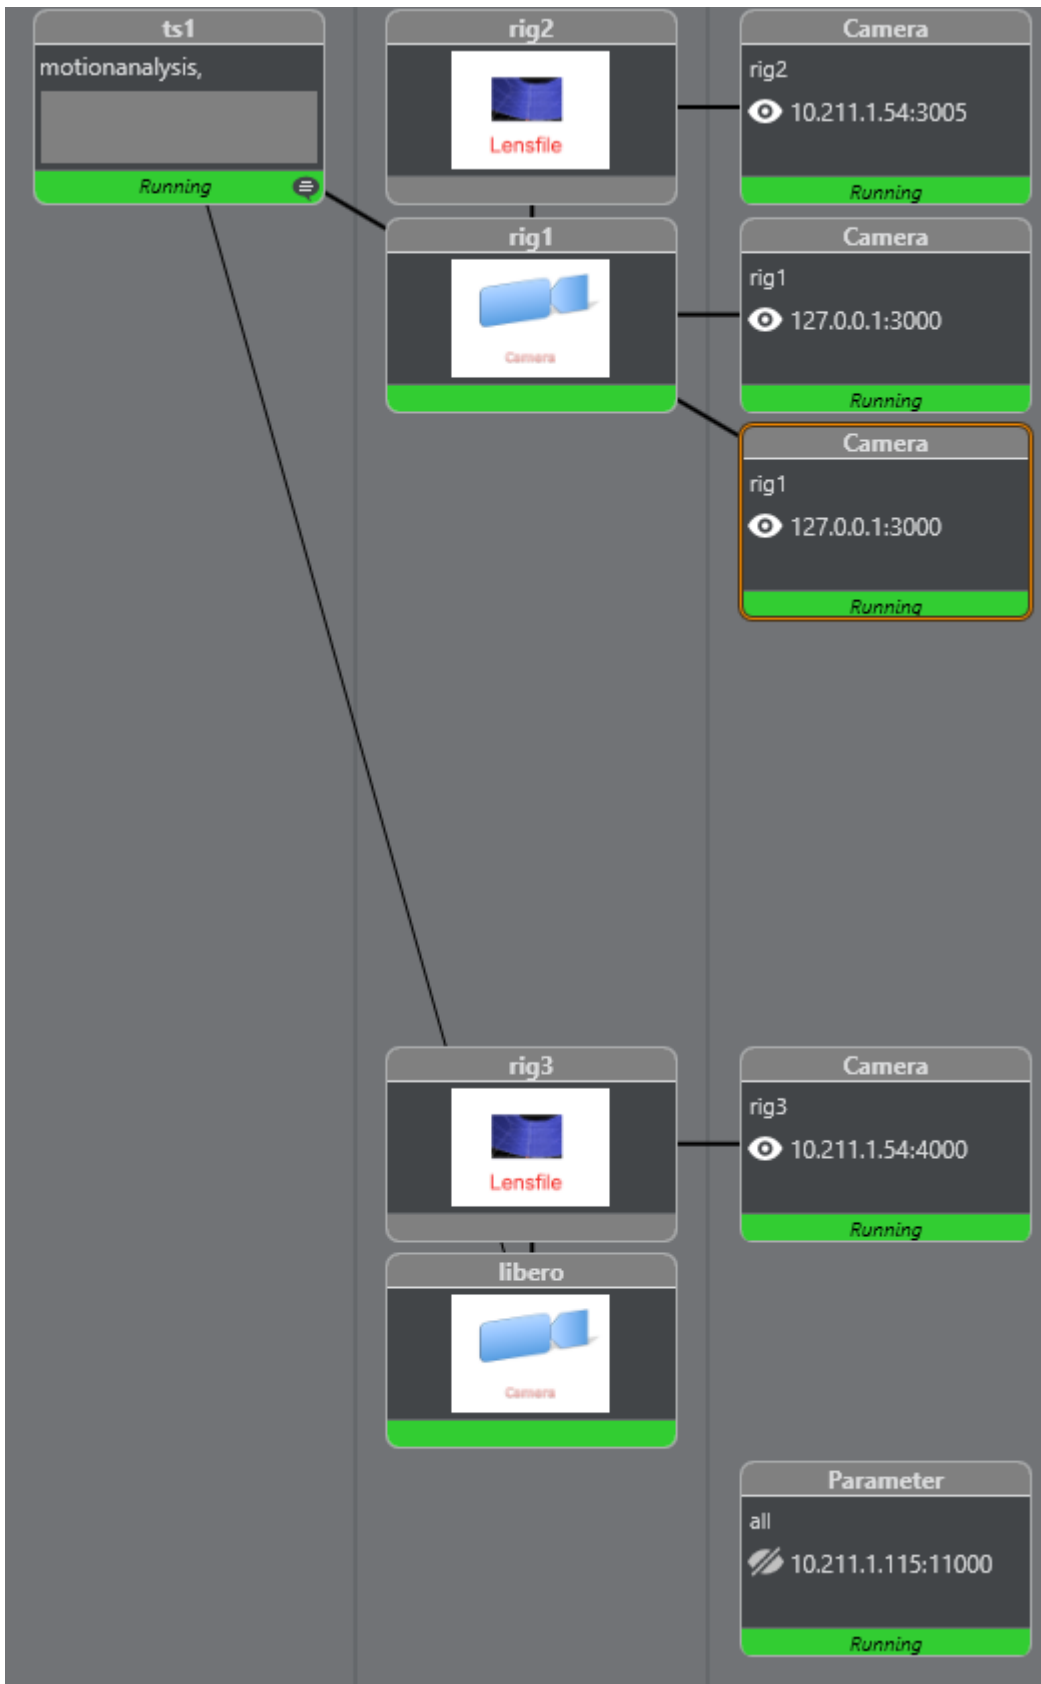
ts1
motionanalysis,
Running

rig2
Lensfile

rig1
Camera

rig3
Lensfile

libero
Camera

Camera
rig2
10.211.1.54:3005
Running

Camera
rig1
127.0.0.1:3000
Running

Camera
rig1
127.0.0.1:3000
Running

Camera
rig3
10.211.1.54:4000
Running

Parameter
all
10.211.1.115:11000
Running